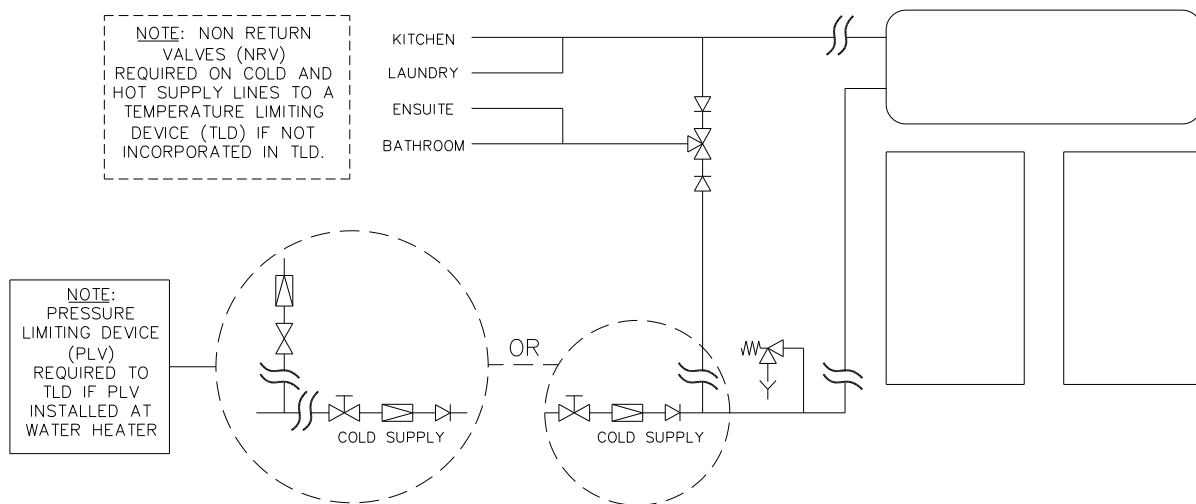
NOTE: NON RETURN VALVES (NRV) REQUIRED ON COLD AND HOT SUPPLY LINES TO A TEMPERATURE LIMITING DEVICE (TLD) IF NOT INCORPORATED IN TLD.

KITCHEN

LAUNDRY

ENSUITE

BATHROOM

NOTE: PRESSURE LIMITING DEVICE (PLV) REQUIRED TO TLD IF PLV INSTALLED AT WATER HEATER

OR

COLD SUPPLY

COLD SUPPLY